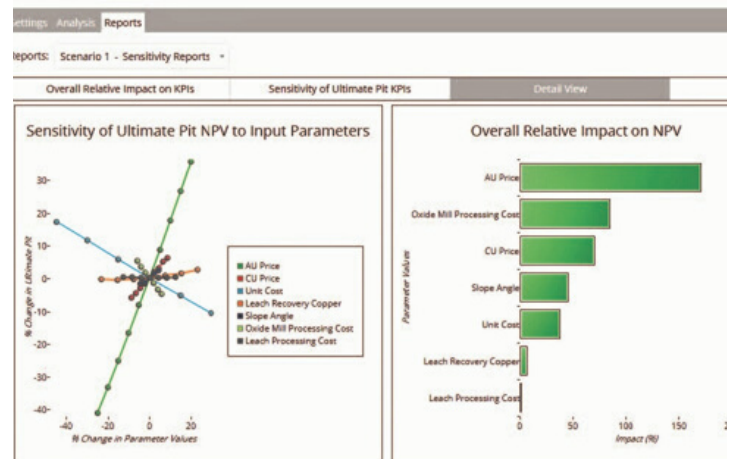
ettings Analysis Reports

eports: Scenario 1 - Sensitivity Reports

Overall Relative Impact on KPIs | Sensitivity of Ultimate Pit KPIs | Detail View

Sensitivity of Ultimate Pit NPV to Input Parameters

30-
20-
10-
0-
-10-
-20-
-30-
-40-

% Change in Ultimate Pit

-20 0 20

% Change in Parameter Values

AU Price
CU Price
Unit Cost
Leach Recovery Copper
Slope Angle
Oxide Mill Processing Cost
Leach Processing Cost

Overall Relative Impact on NPV

AU Price
Oxide Mill Processing Cost
CU Price
Slope Angle
Unit Cost
Leach Recovery Copper
Leach Processing Cost

Parameter Values

0 50 100 150 2

Impact (%)